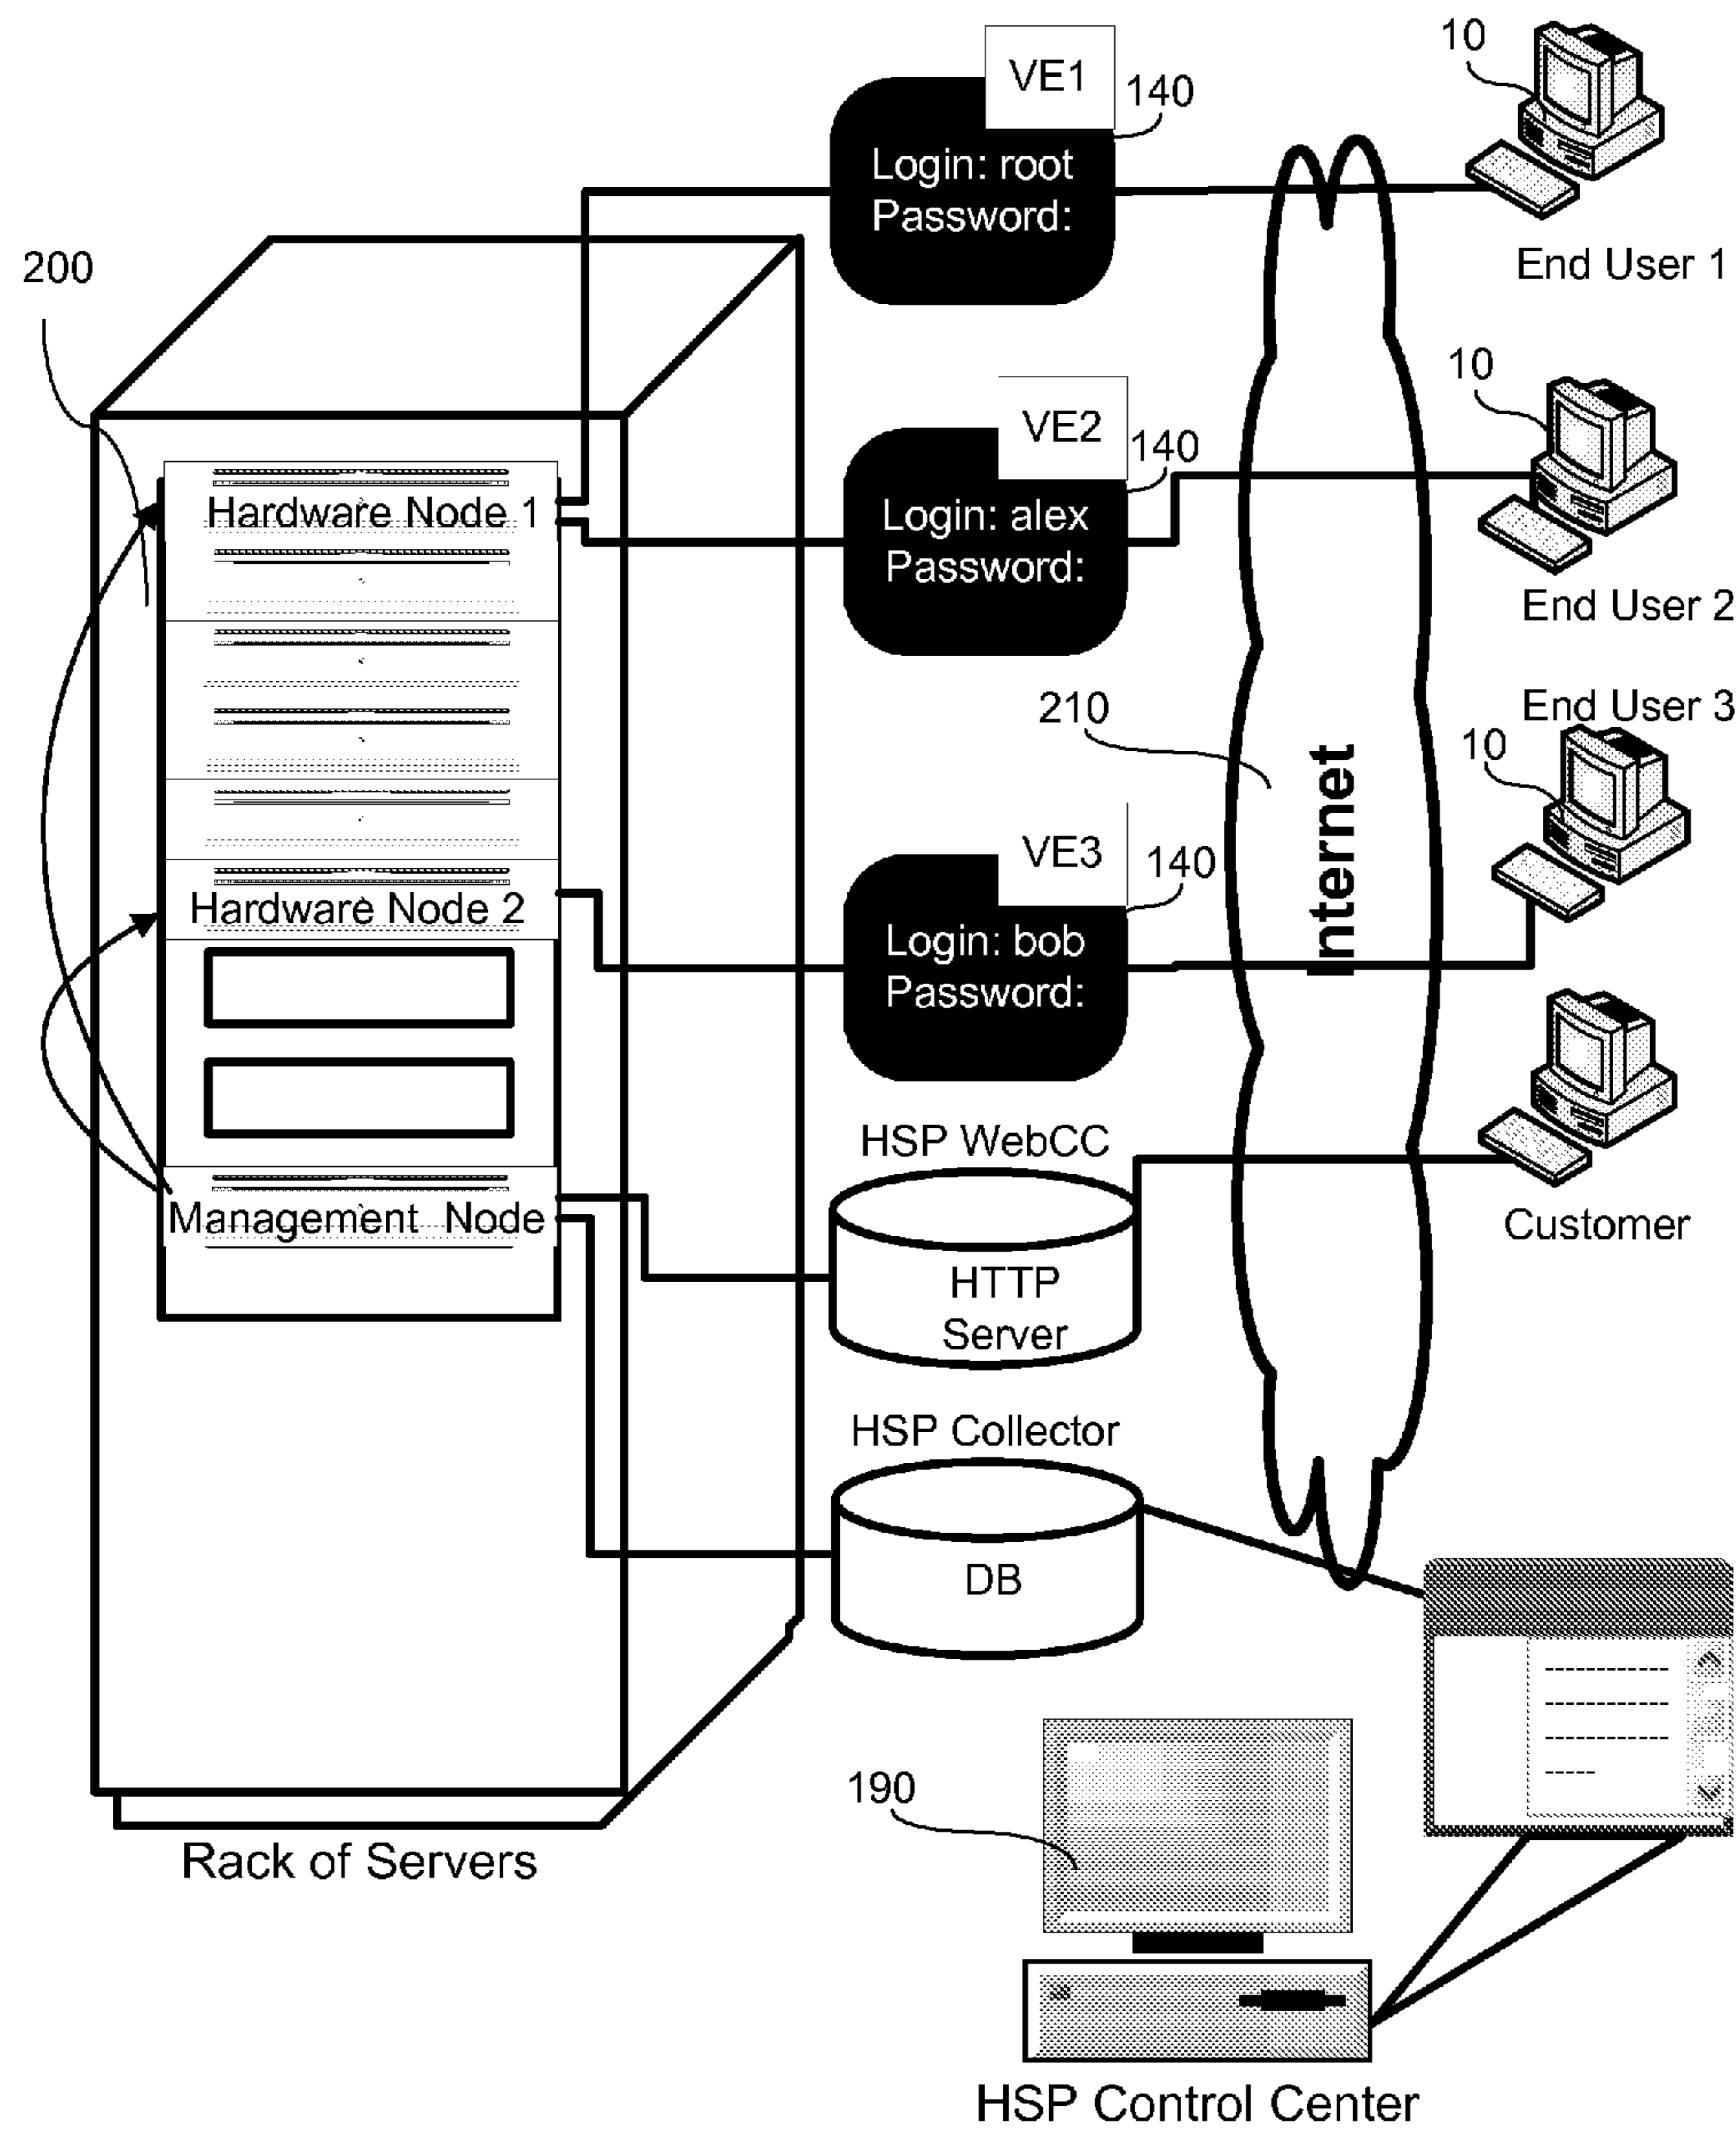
VE1
140
Login: root
Password:

10
End User 1

200

VE2
140
Login: alex
Password:

10
End User 2

Hardware Node 1

210

End User 3
10

Internet

VE3
140
Login: bob
Password:

Hardware Node 2

HSP WebCC
HTTP Server

Customer

Management Node

HSP Collector
DB

190

Rack of Servers

HSP Control Center